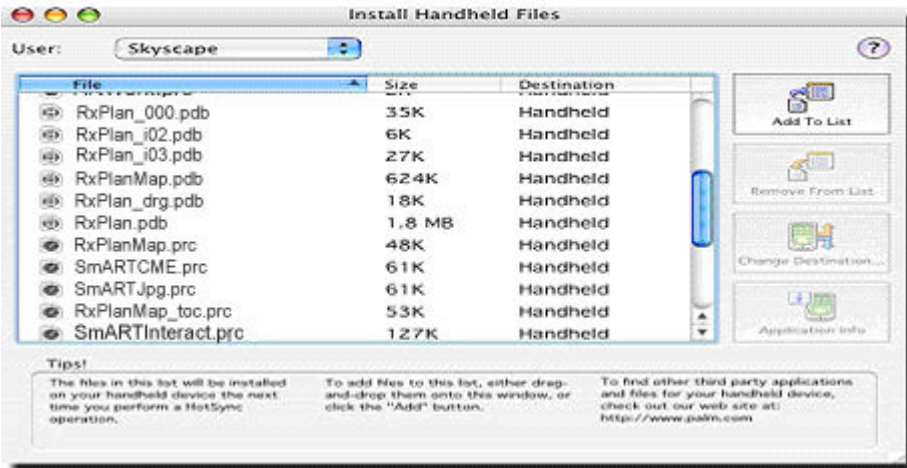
Install Handheld Files

User: Skyscape

?

| File | Size | Destination |
|---|---|---|
| RxPlan_000.pdb | 35K | Handheld |
| RxPlan_i02.pdb | 6K | Handheld |
| RxPlan_i03.pdb | 27K | Handheld |
| RxPlanMap.pdb | 624K | Handheld |
| RxPlan_drg.pdb | 18K | Handheld |
| RxPlan.pdb | 1.8 MB | Handheld |
| RxPlanMap.prc | 48K | Handheld |
| SmARTCME.prc | 61K | Handheld |
| SmARTJpg.prc | 61K | Handheld |
| RxPlanMap_toc.prc | 53K | Handheld |
| SmARTInteract.prc | 127K | Handheld |

Add To List

Remove From List

Change Destination...

Application Info

Tips!

The files in this list will be installed on your handheld device the next time you perform a HotSync operation.

To add files to this list, either drag-and-drop them onto this window, or click the "Add" button.

To find other third party applications and files for your handheld device, check out our web site at: http://www.palm.com